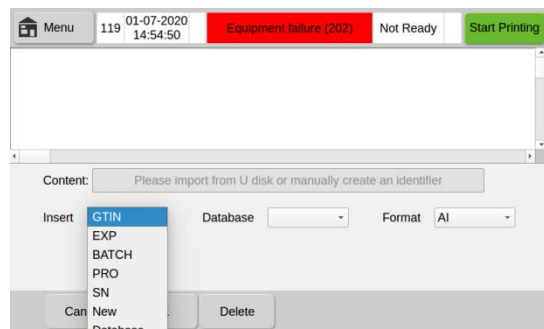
Menu 119 01-07-2020 14:54:50 Equipment failure (202) Not Ready Start Printing

Content: Please import from U disk or manually create an identifier

Insert GTIN
EXP
BATCH
PRO
SN
New
Database

Database

Format AI

Can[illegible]

Delete